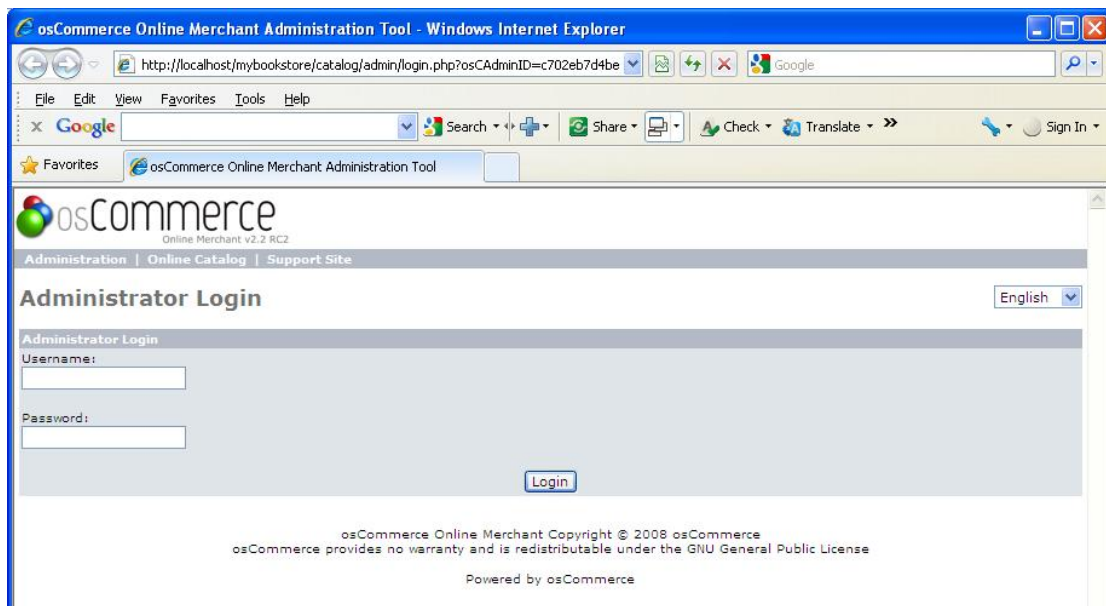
osCommerce Online Merchant Administration Tool - Windows Internet Explorer

http://localhost/mybookstore/catalog/admin/login.php?osCAdminID=c702eb7d4be

Google

File Edit View Favorites Tools Help

Google

Search

Share

Check

Translate

Sign In

Favorites

osCommerce Online Merchant Administration Tool

osCommerce
Online Merchant v2.2 RC2

Administration | Online Catalog | Support Site

Administrator Login

English

Administrator Login

Username:

Password:

Login

osCommerce Online Merchant Copyright © 2008 osCommerce
osCommerce provides no warranty and is redistributable under the GNU General Public License

Powered by osCommerce